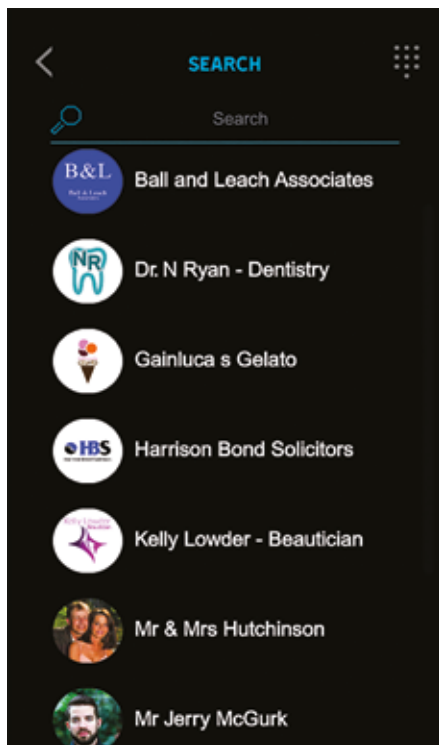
SEARCH

Search

B&L
Ball & Leach
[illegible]

Ball and Leach Associates

NR

Dr. N Ryan - Dentistry

Gainluca s Gelato

HBS
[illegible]

Harrison Bond Solicitors

Kelly Lowder
Beautician

Kelly Lowder - Beautician

Mr & Mrs Hutchinson

Mr Jerry McGurk